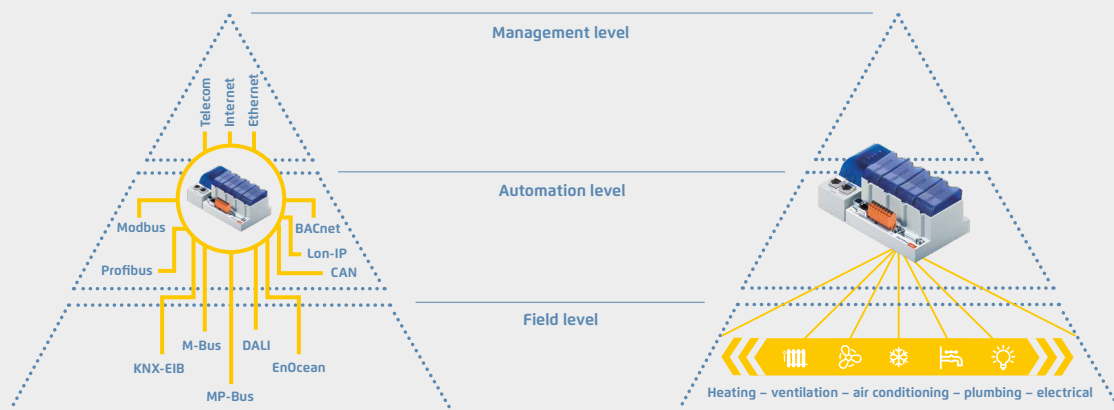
Management level

Telecom
Internet
Ethernet

Automation level

Modbus
Profibus
BACnet
Lon-IP
CAN

Field level

KNX-EIB
M-Bus
MP-Bus
DALI
EnOcean

Heating – ventilation – air conditioning – plumbing – electrical